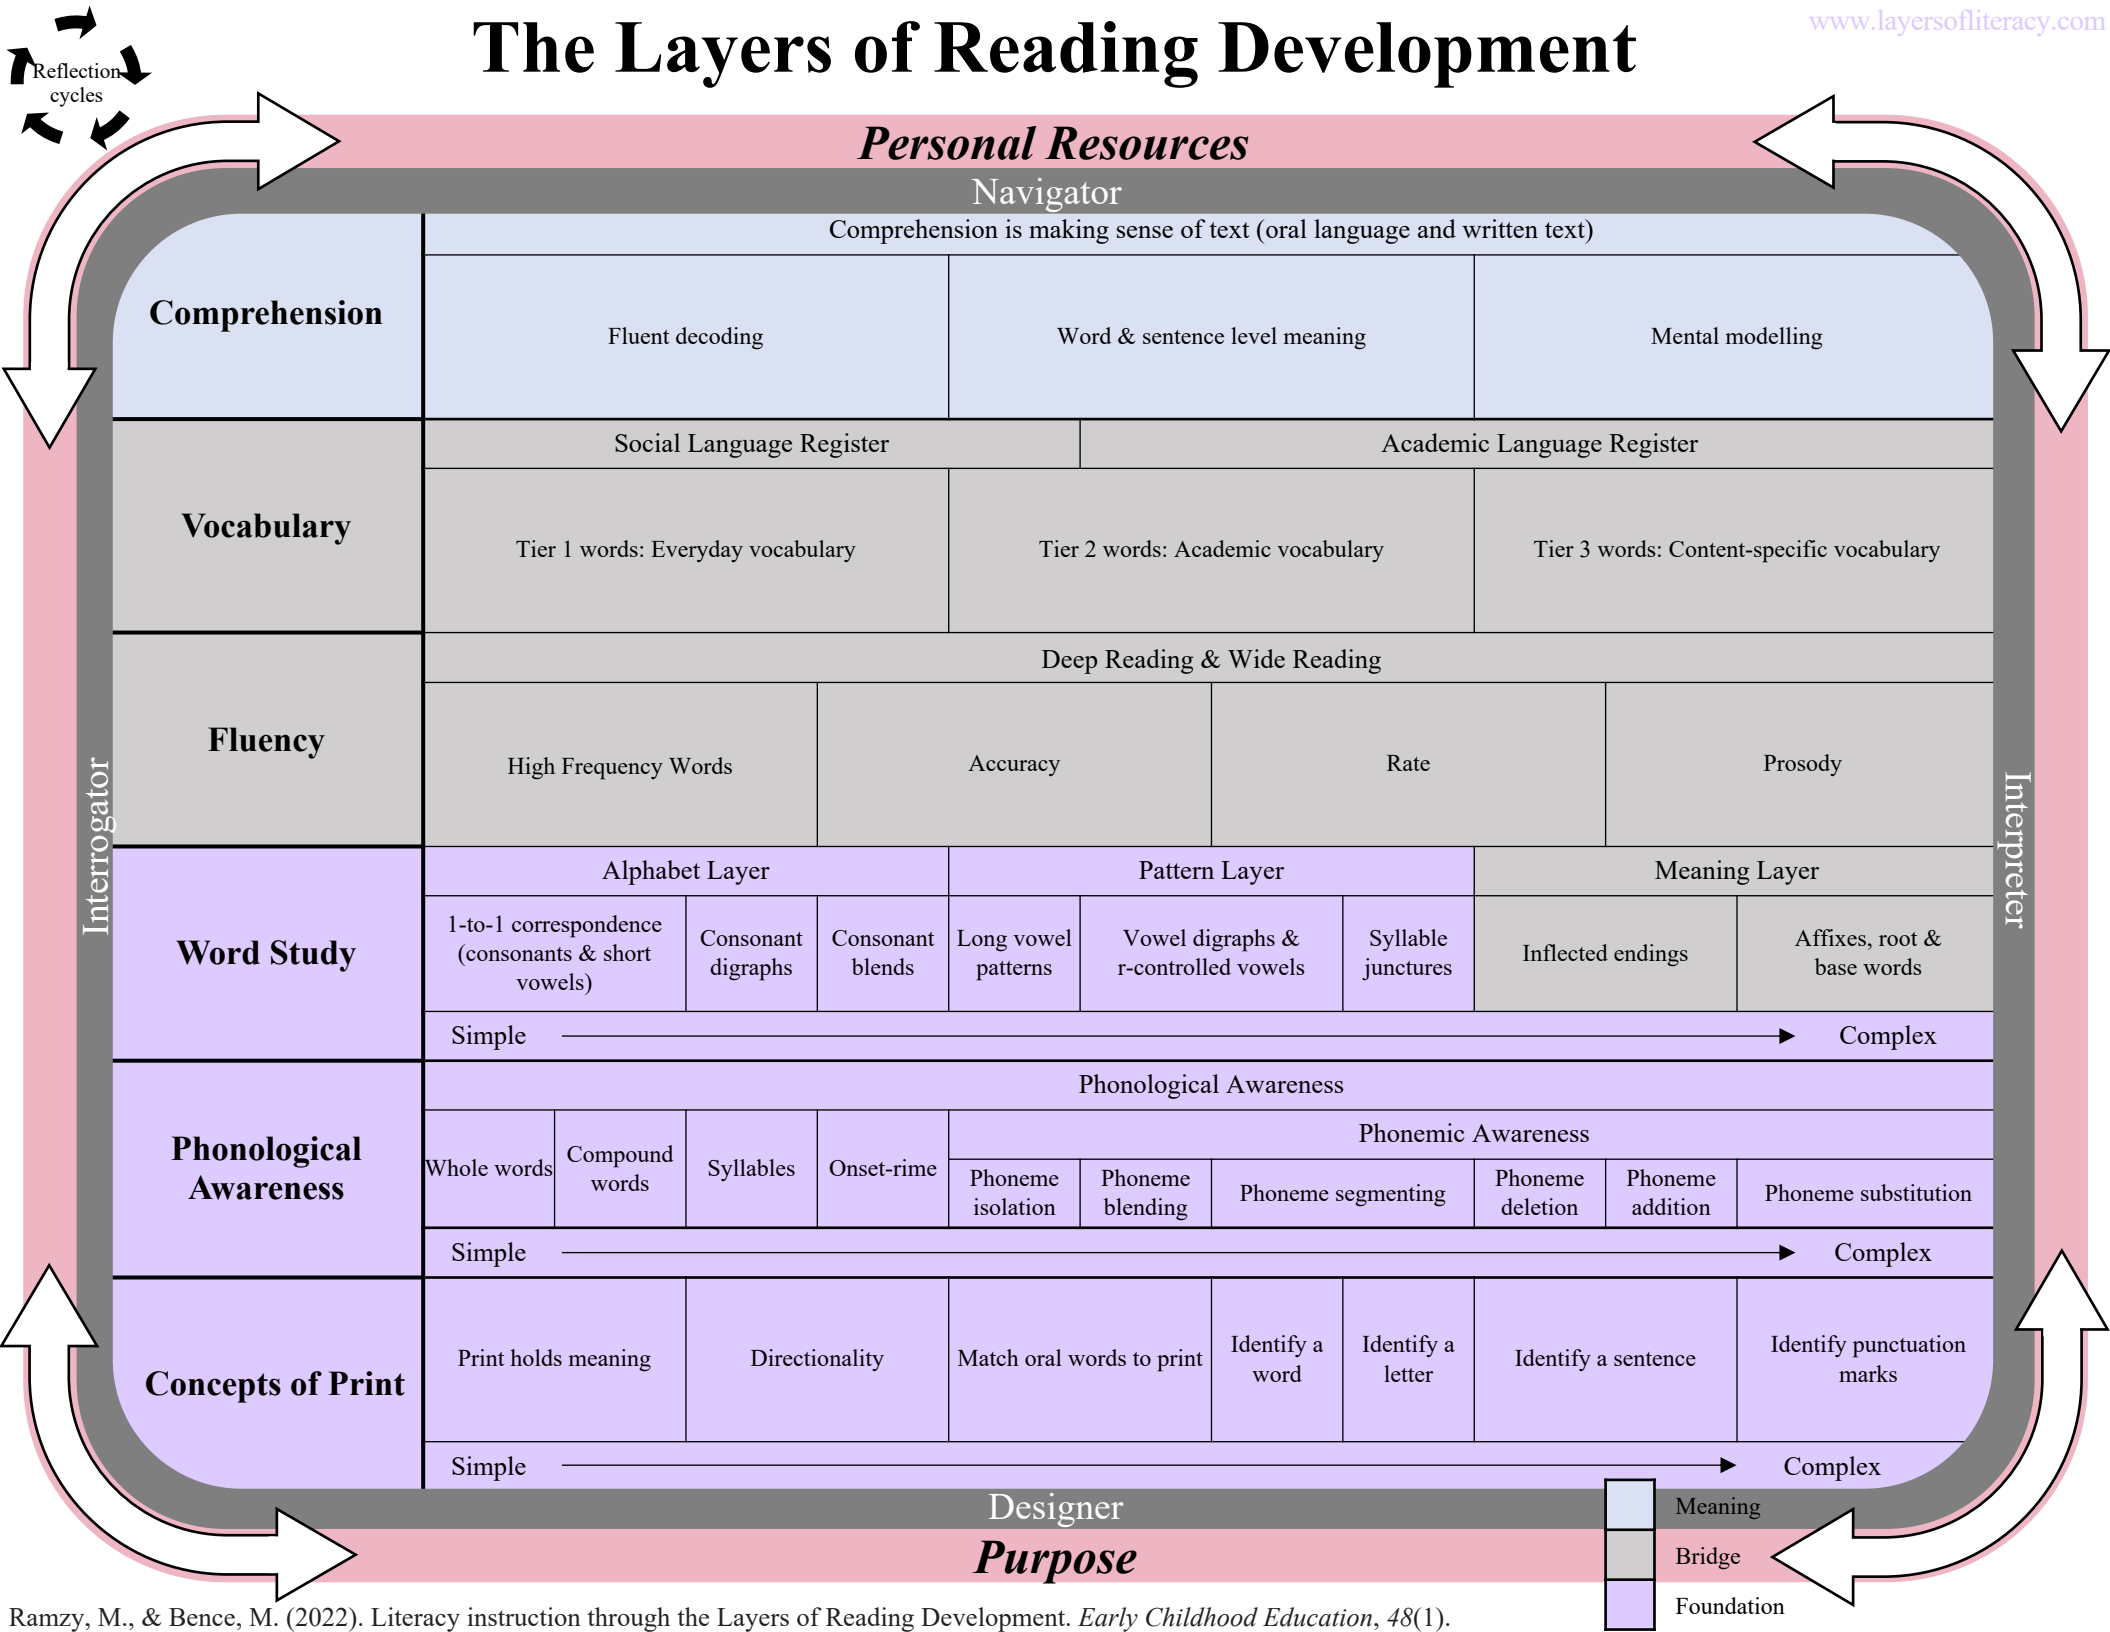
Reflection cycles

The Layers of Reading Development

www.layersofliteracy.com

Personal Resources

Navigator

Interrogator

Interpreter

| Comprehension | Comprehension is making sense of text (oral language and written text) |
|---|---|
| | Fluent decoding | Word & sentence level meaning | Mental modelling |

| Vocabulary | Social Language Register | Academic Language Register |
|---|---|---|
| | Tier 1 words: Everyday vocabulary | Tier 2 words: Academic vocabulary | Tier 3 words: Content-specific vocabulary |

| Fluency | Deep Reading & Wide Reading |
|---|---|
| | High Frequency Words | Accuracy | Rate | Prosody |

| Word Study | Alphabet Layer | Pattern Layer | Meaning Layer |
|---|---|---|---|
| | 1-to-1 correspondence (consonants & short vowels) | Consonant digraphs | Consonant blends | Long vowel patterns | Vowel digraphs & r-controlled vowels | Syllable junctures | Inflected endings | Affixes, root & base words |
| | Simple → Complex |

| Phonological Awareness | Phonological Awareness |
|---|---|
| | Whole words | Compound words | Syllables | Onset-rime | Phonemic Awareness |
| | | | | | Phoneme isolation | Phoneme blending | Phoneme segmenting | Phoneme deletion | Phoneme addition | Phoneme substitution |
| | Simple → Complex |

| Concepts of Print | Print holds meaning | Directionality | Match oral words to print | Identify a word | Identify a letter | Identify a sentence | Identify punctuation marks |
|---|---|---|---|---|---|---|---|
| | Simple → Complex |

Designer

Purpose

Meaning
Bridge
Foundation

Ramzy, M., & Bence, M. (2022). Literacy instruction through the Layers of Reading Development. Early Childhood Education, 48(1).